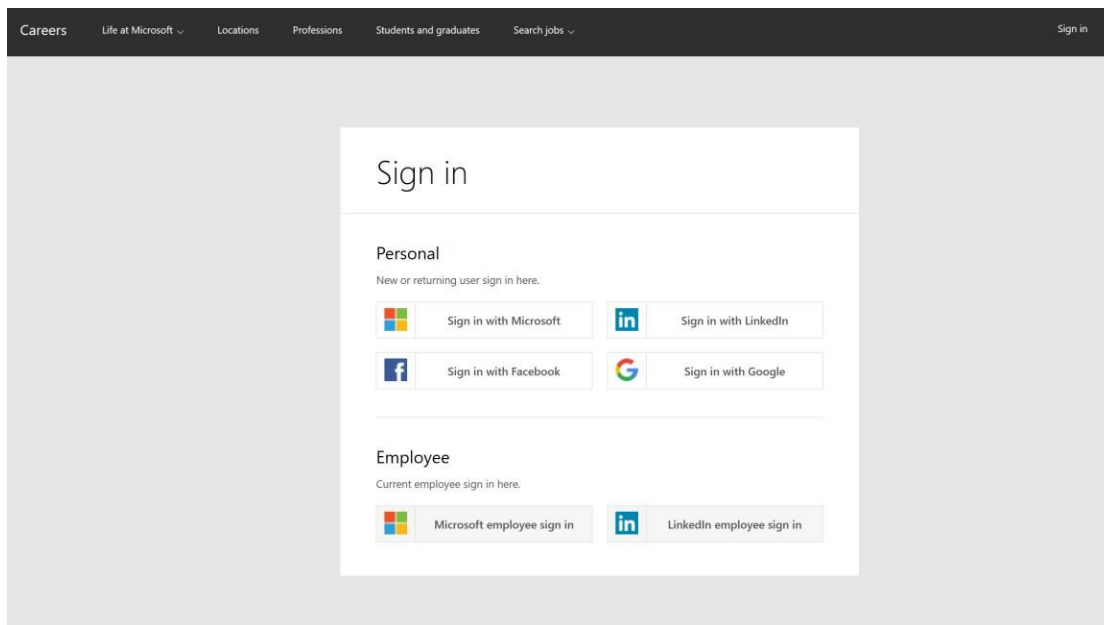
Careers Life at Microsoft Locations Professions Students and graduates Search jobs Sign in

Sign in

Personal

New or returning user sign in here.

Sign in with Microsoft

in Sign in with LinkedIn

f Sign in with Facebook

G Sign in with Google

Employee

Current employee sign in here.

Microsoft employee sign in

in LinkedIn employee sign in